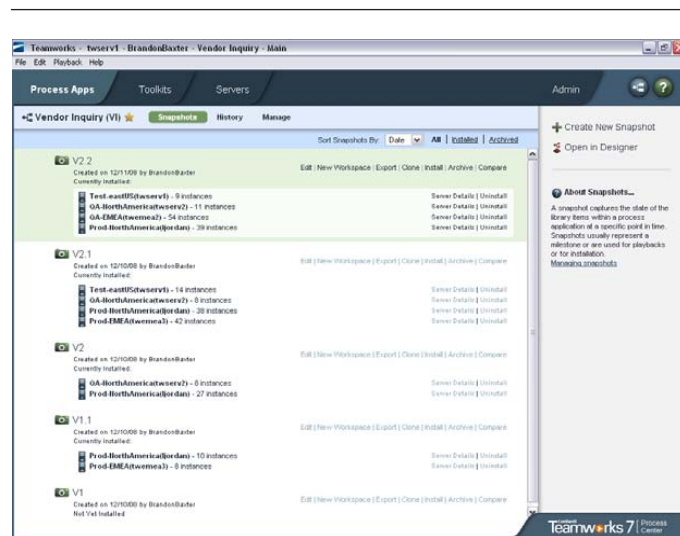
Teamworks - twserv1 - BrandonBaxter - Vendor Inquiry - Main
File Edit Playback Help

Process Apps Toolkits Servers Admin

Vendor Inquiry (VI) Snapshots History Manage

Sort Snapshots By: Date All | Installed | Archived

V2.2
Created on 12/11/08 by BrandonBaxter
Currently Installed:
Edit | New Workspace | Export | Clone | Install | Archive | Compare
Test-eastUS(twserv1) - 9 instances Server Details | Uninstall
GA-NorthAmerica(twserv2) - 11 instances Server Details | Uninstall
GA-EMEA(twemea2) - 54 instances Server Details | Uninstall
Prod-NorthAmerica(jordan) - 39 instances Server Details | Uninstall

V2.1
Created on 12/10/08 by BrandonBaxter
Currently Installed:
Edit | New Workspace | Export | Clone | Install | Archive | Compare
Test-eastUS(twserv1) - 14 instances Server Details | Uninstall
GA-NorthAmerica(twserv2) - 8 instances Server Details | Uninstall
Prod-NorthAmerica(jordan) - 38 instances Server Details | Uninstall
Prod-EMEA(twemea3) - 42 instances Server Details | Uninstall

V2
Created on 12/10/08 by BrandonBaxter
Currently Installed:
Edit | New Workspace | Export | Clone | Install | Archive | Compare
GA-NorthAmerica(twserv2) - 8 instances Server Details | Uninstall
Prod-NorthAmerica(jordan) - 27 instances Server Details | Uninstall

V1.1
Created on 12/10/08 by BrandonBaxter
Currently Installed:
Edit | New Workspace | Export | Clone | Install | Archive | Compare
Prod-NorthAmerica(jordan) - 10 instances Server Details | Uninstall
Prod-EMEA(twemea3) - 8 instances Server Details | Uninstall

V1
Created on 12/10/08 by BrandonBaxter
Not Yet Installed
Edit | New Workspace | Export | Clone | Install | Archive | Compare

Create New Snapshot
Open in Designer

About Snapshots...
A snapshot captures the state of the library items within a process application at a specific point in time. Snapshots usually represent a milestone or are used for playbacks or for installation.
Managing snapshots

Teamworks 7 Process Center